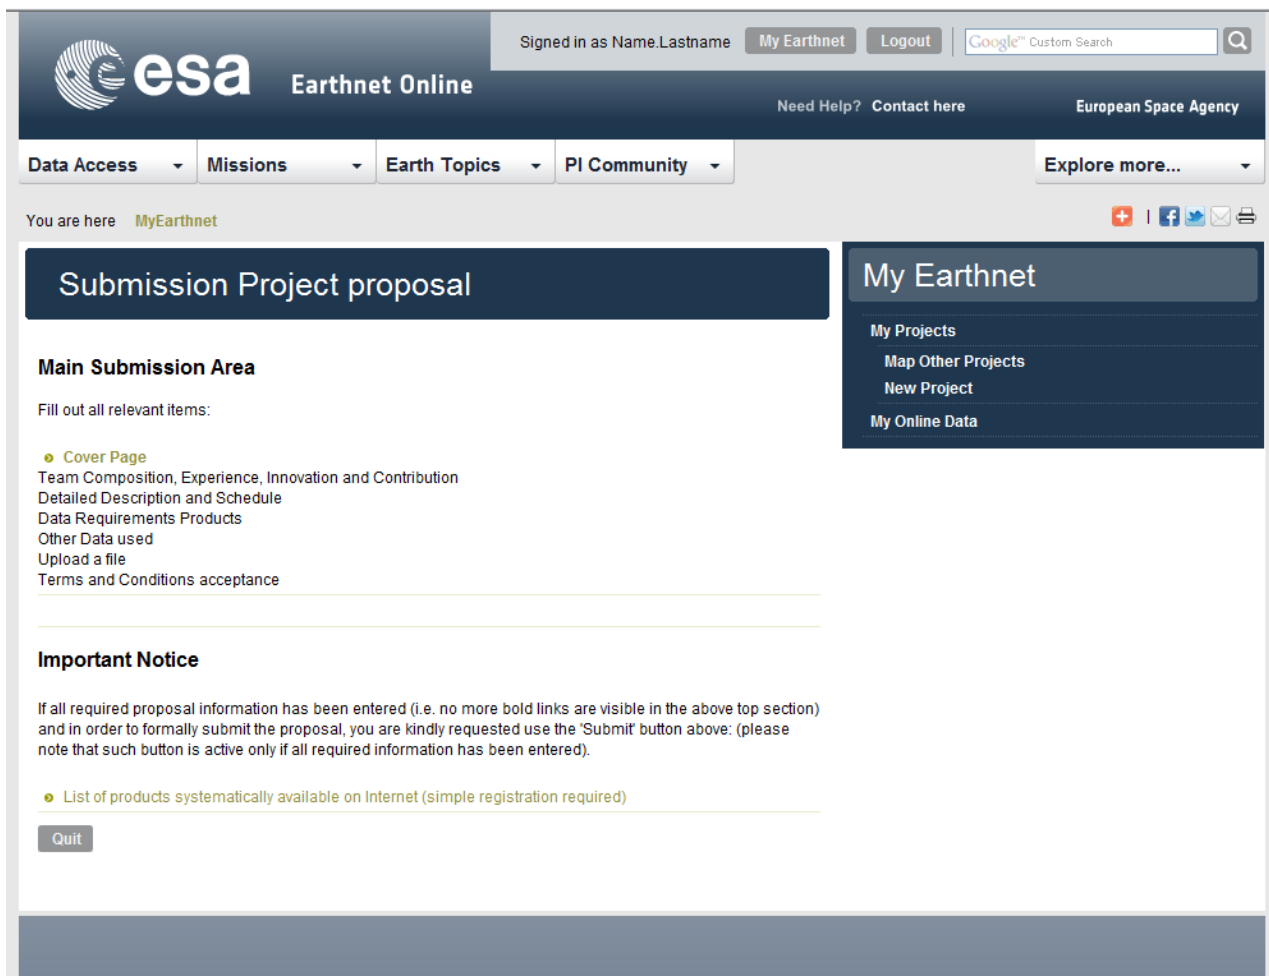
esa Earthnet Online

Signed in as Name.Lastname My Earthnet Logout Google™ Custom Search

Need Help? Contact here European Space Agency

Data Access Missions Earth Topics PI Community Explore more...

You are here MyEarthnet

Submission Project proposal

Main Submission Area

Fill out all relevant items:

Cover Page
Team Composition, Experience, Innovation and Contribution
Detailed Description and Schedule
Data Requirements Products
Other Data used
Upload a file
Terms and Conditions acceptance

Important Notice

If all required proposal information has been entered (i.e. no more bold links are visible in the above top section) and in order to formally submit the proposal, you are kindly requested use the 'Submit' button above: (please note that such button is active only if all required information has been entered).

List of products systematically available on Internet (simple registration required)

Quit

My Earthnet

My Projects
Map Other Projects
New Project
My Online Data